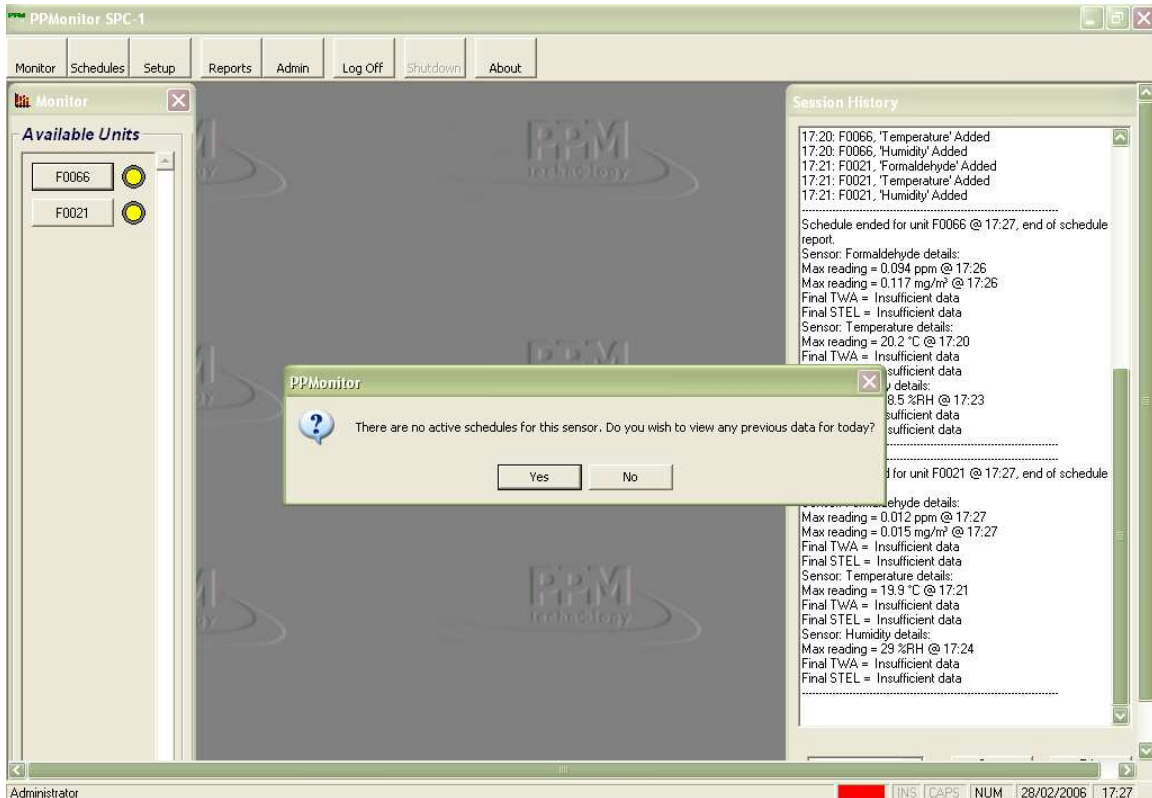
PPMonitor SPC-1

Monitor | Schedules | Setup | Reports | Admin | Log Off | Shutdown | About

Monitor

Available Units

F0066

F0021

PPM technology

Session History

17:20: F0066, 'Temperature' Added
17:20: F0066, 'Humidity' Added
17:21: F0021, 'Formaldehyde' Added
17:21: F0021, 'Temperature' Added
17:21: F0021, 'Humidity' Added

Schedule ended for unit F0066 @ 17:27, end of schedule report.
Sensor: Formaldehyde details:
Max reading = 0.094 ppm @ 17:26
Max reading = 0.117 mg/m³ @ 17:26
Final TWA = Insufficient data
Final STEL = Insufficient data
Sensor: Temperature details:
Max reading = 20.2 °C @ 17:20
Final TWA = Insufficient data
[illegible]sufficient data
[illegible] details:
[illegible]8.5 %RH @ 17:23
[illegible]sufficient data
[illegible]sufficient data

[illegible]d for unit F0021 @ 17:27, end of schedule
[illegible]ehyde details:
Max reading = 0.012 ppm @ 17:27
Max reading = 0.015 mg/m³ @ 17:27
Final TWA = Insufficient data
Final STEL = Insufficient data
Sensor: Temperature details:
Max reading = 19.9 °C @ 17:21
Final TWA = Insufficient data
Final STEL = Insufficient data
Sensor: Humidity details:
Max reading = 29 %RH @ 17:24
Final TWA = Insufficient data
Final STEL = Insufficient data

PPMonitor

There are no active schedules for this sensor. Do you wish to view any previous data for today?

Yes | No

Administrator

INS | CAPS | NUM | 28/02/2006 | 17:27